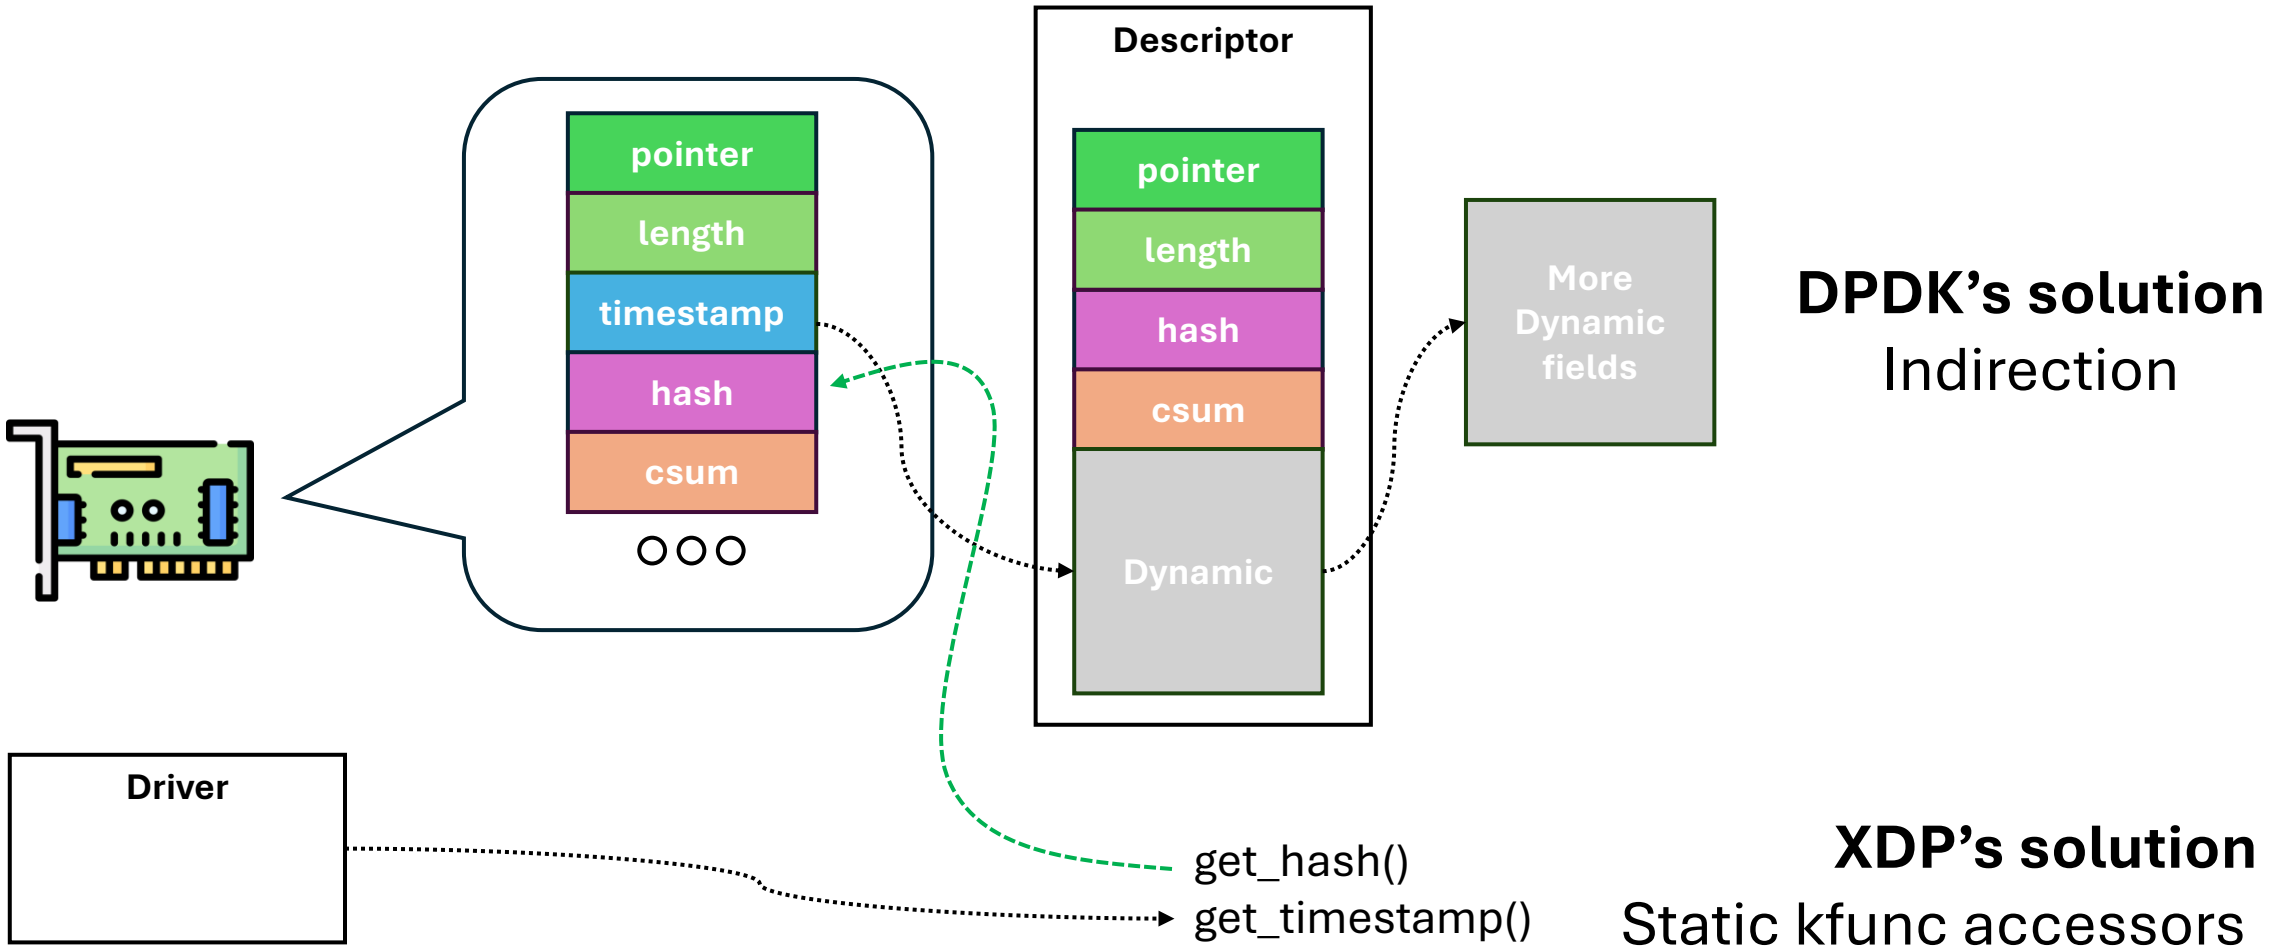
pointer
length
timestamp
hash
csum

Descriptor
pointer
length
hash
csum
Dynamic

More Dynamic fields

DPDK’s solution
Indirection

Driver

get_hash()
get_timestamp()

XDP’s solution
Static kfunc accessors